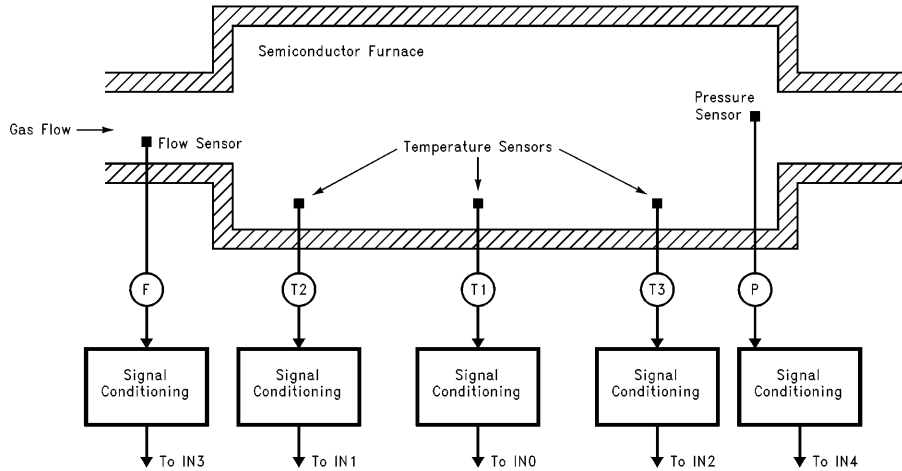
Semiconductor Furnace

Gas Flow

Flow Sensor

Temperature Sensors

Pressure Sensor

F

T2

T1

T3

P

Signal Conditioning

Signal Conditioning

Signal Conditioning

Signal Conditioning

Signal Conditioning

To IN3

To IN1

To IN0

To IN2

To IN4